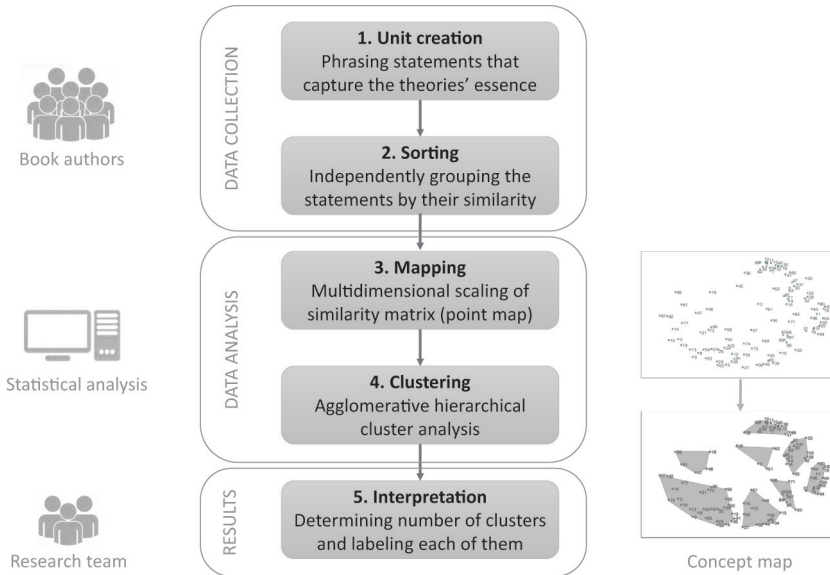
Book authors

DATA COLLECTION

1. Unit creation
Phrasing statements that capture the theories' essence

2. Sorting
Independently grouping the statements by their similarity

Statistical analysis

DATA ANALYSIS

3. Mapping
Multidimensional scaling of similarity matrix (point map)

4. Clustering
Agglomerative hierarchical cluster analysis

Research team

RESULTS

5. Interpretation
Determining number of clusters and labeling each of them

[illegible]

Concept map